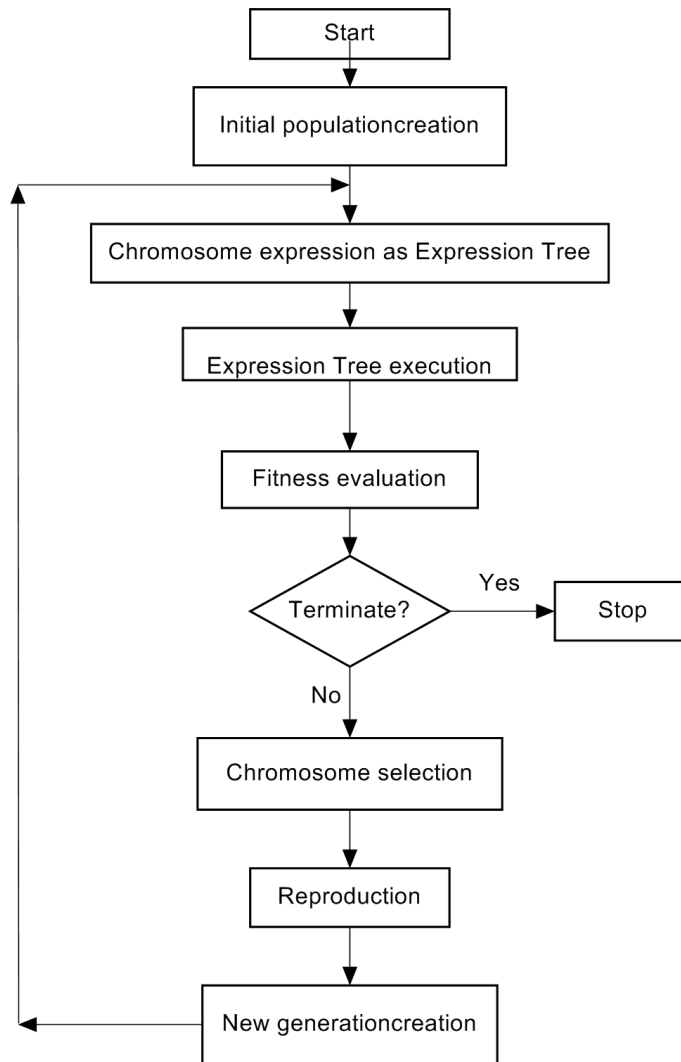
Start

Initial populationcreation

Chromosome expression as Expression Tree

Expression Tree execution

Fitness evaluation

Terminate?

Yes

Stop

No

Chromosome selection

Reproduction

New generationcreation